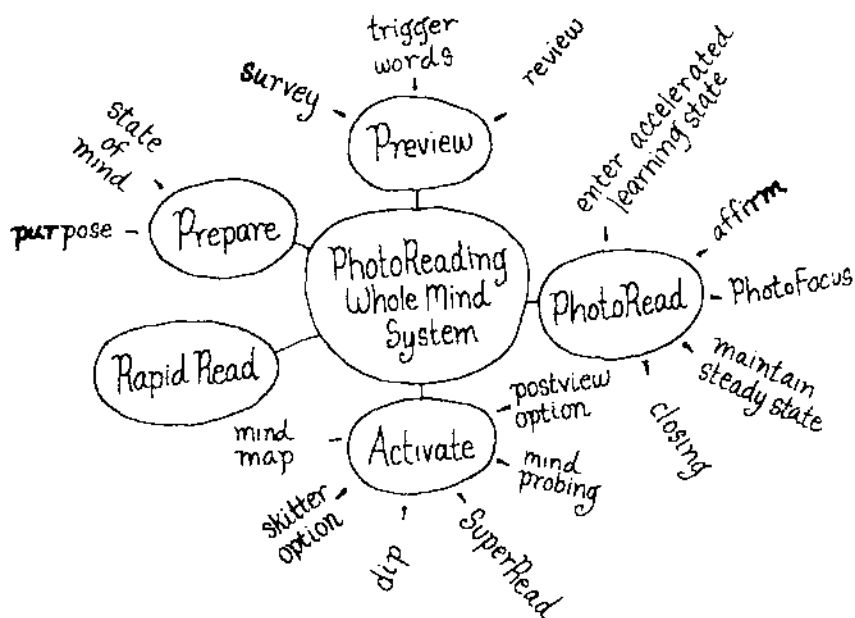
PhotoReading Whole Mind System

Preview
trigger words
survey
review

Prepare
state of mind
purpose

PhotoRead
enter accelerated learning state
affirm
PhotoFocus
maintain steady state
closing

Rapid Read

Activate
postview option
mind probing
SuperRead
dip
skitter option
mind map